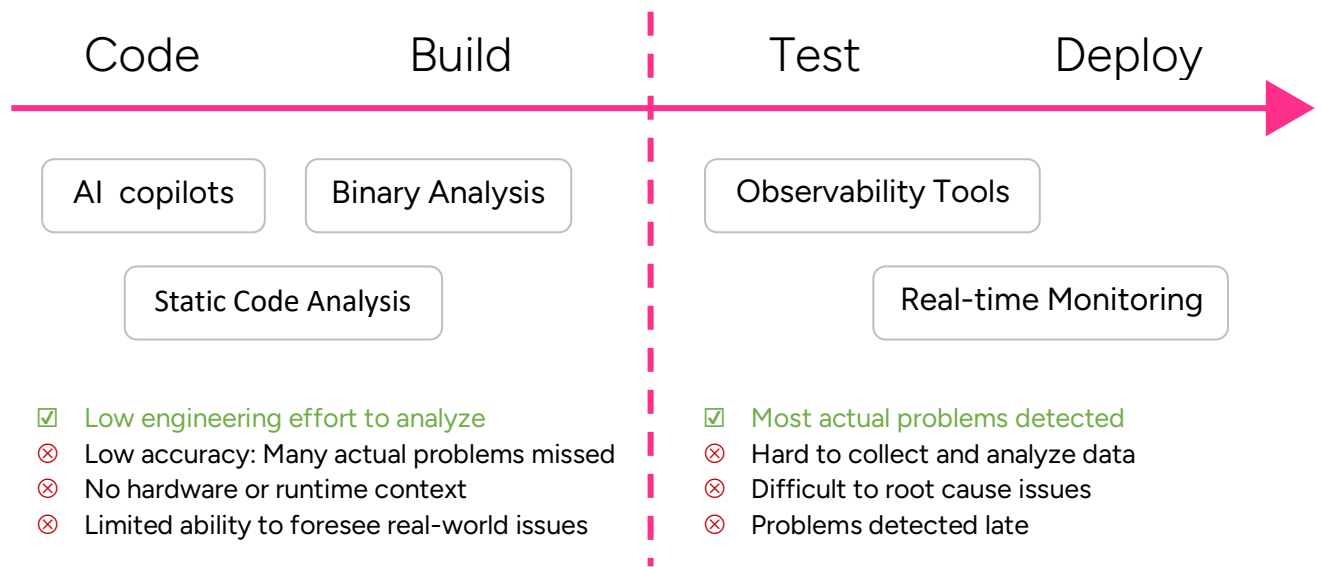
Code Build Test Deploy

AI copilots

Binary Analysis

Static Code Analysis

Observability Tools

Real-time Monitoring

☑ Low engineering effort to analyze
⊗ Low accuracy: Many actual problems missed
⊗ No hardware or runtime context
⊗ Limited ability to foresee real-world issues

☑ Most actual problems detected
⊗ Hard to collect and analyze data
⊗ Difficult to root cause issues
⊗ Problems detected late